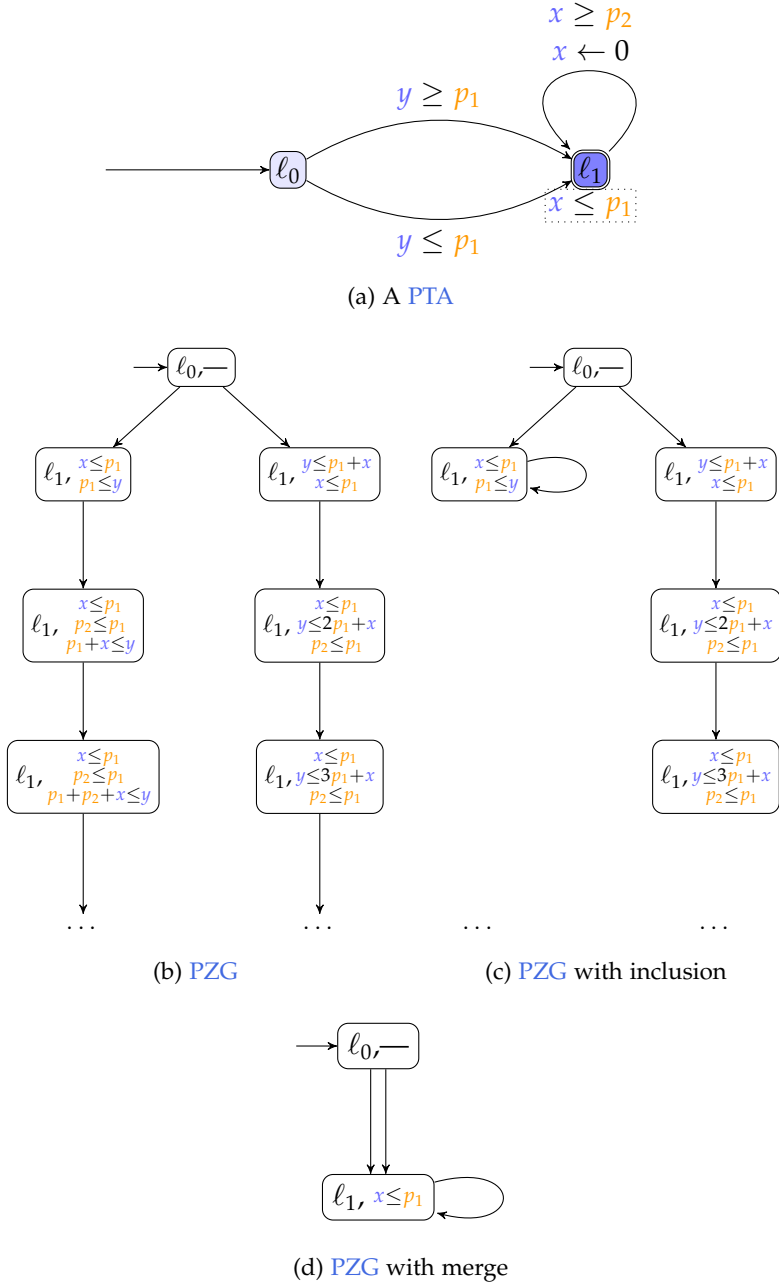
$x \geq p_2$
$x \leftarrow 0$
$y \geq p_1$
$\ell_0$
$\ell_1$
$x \leq p_1$
$y \leq p_1$

(a) A PTA

$\ell_0$, —

$\ell_1$, $x \leq p_1$ $p_1 \leq y$

$\ell_1$, $y \leq p_1 + x$ $x \leq p_1$

$\ell_1$, $x \leq p_1$ $p_2 \leq p_1$ $p_1 + x \leq y$

$\ell_1$, $x \leq p_1$ $y \leq 2p_1 + x$ $p_2 \leq p_1$

$\ell_1$, $x \leq p_1$ $p_2 \leq p_1$ $p_1 + p_2 + x \leq y$

$\ell_1$, $x \leq p_1$ $y \leq 3p_1 + x$ $p_2 \leq p_1$

...

...

$\ell_0$, —

$\ell_1$, $x \leq p_1$ $p_1 \leq y$

$\ell_1$, $y \leq p_1 + x$ $x \leq p_1$

$\ell_1$, $x \leq p_1$ $y \leq 2p_1 + x$ $p_2 \leq p_1$

$\ell_1$, $x \leq p_1$ $y \leq 3p_1 + x$ $p_2 \leq p_1$

...

...

(b) PZG

(c) PZG with inclusion

$\ell_0$, —

$\ell_1$, $x \leq p_1$

(d) PZG with merge